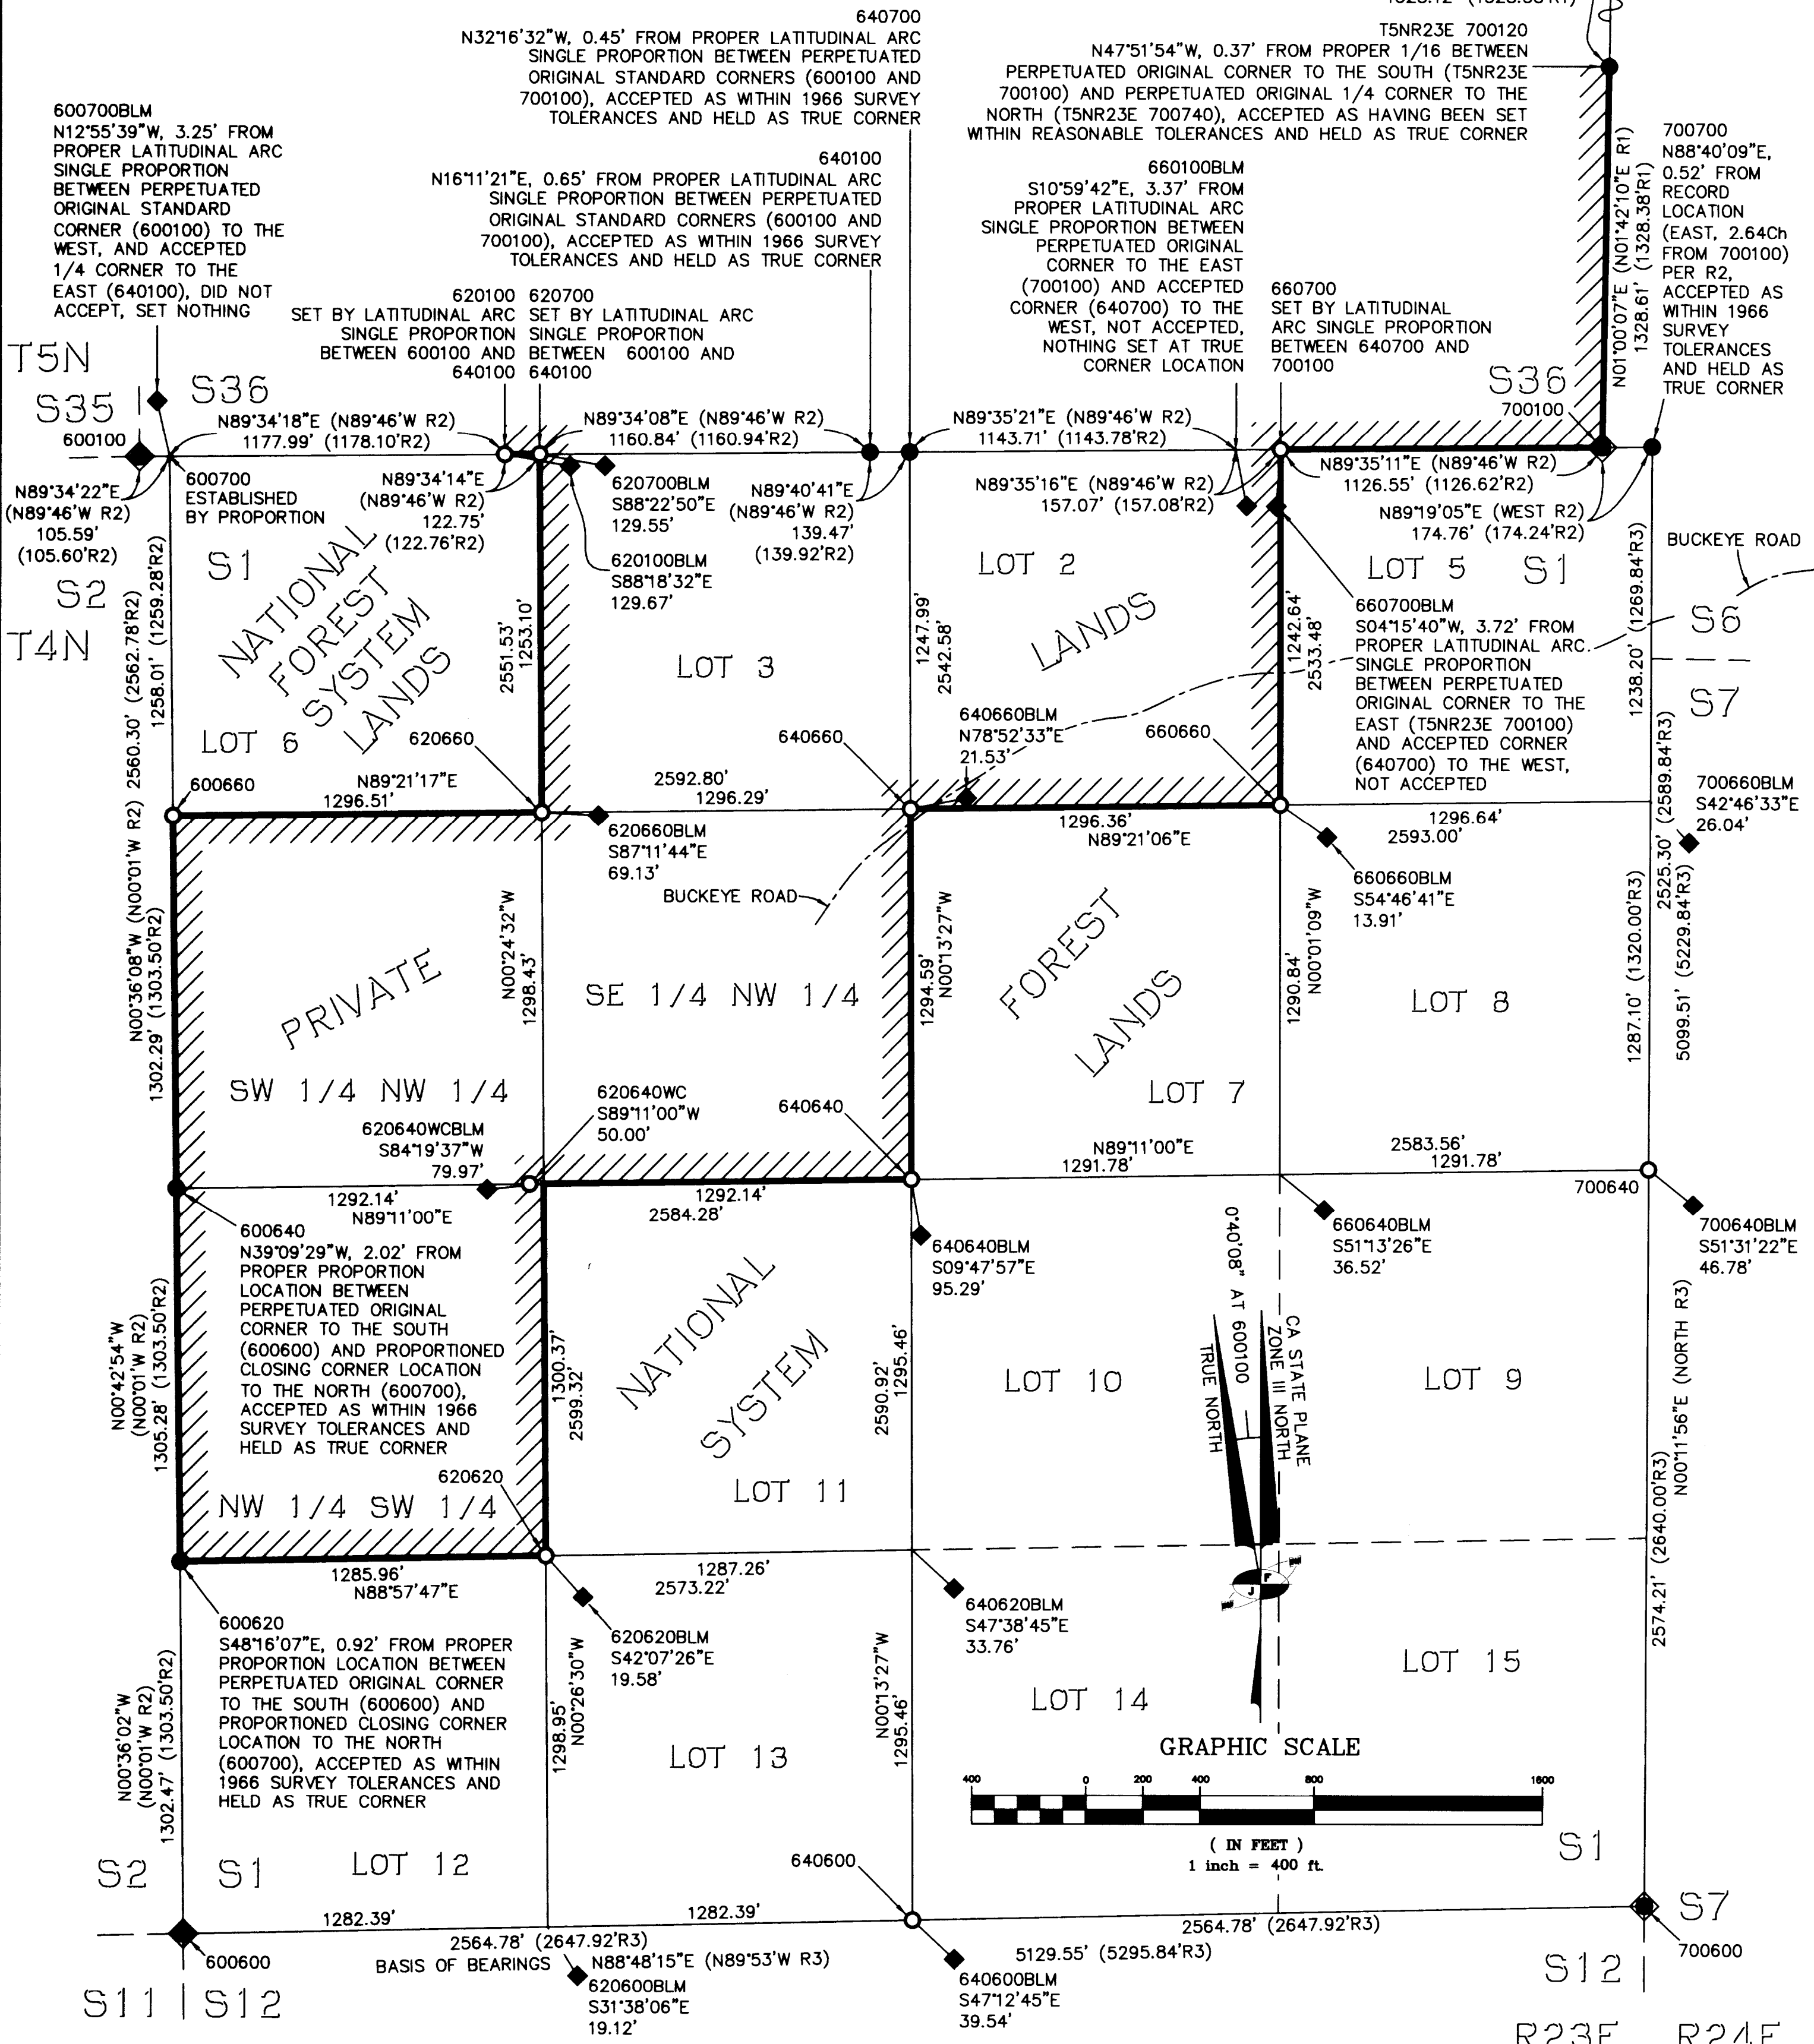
1328.12' (1328.38'R1)

640700
N32°16'32"W, 0.45' FROM PROPER LATITUDINAL ARC SINGLE PROPORTION BETWEEN PERPETUATED ORIGINAL STANDARD CORNERS (600100 AND 700100), ACCEPTED AS WITHIN 1966 SURVEY TOLERANCES AND HELD AS TRUE CORNER

T5NR23E 700120
N47°51'54"W, 0.37' FROM PROPER 1/16 BETWEEN PERPETUATED ORIGINAL CORNER TO THE SOUTH (T5NR23E 700100) AND PERPETUATED ORIGINAL 1/4 CORNER TO THE NORTH (T5NR23E 700740), ACCEPTED AS HAVING BEEN SET WITHIN REASONABLE TOLERANCES AND HELD AS TRUE CORNER

600700BLM
N12°55'39"W, 3.25' FROM PROPER LATITUDINAL ARC SINGLE PROPORTION BETWEEN PERPETUATED ORIGINAL STANDARD CORNER (600100) TO THE WEST, AND ACCEPTED 1/4 CORNER TO THE EAST (640100), DID NOT ACCEPT, SET NOTHING

640100
N16°11'21"E, 0.65' FROM PROPER LATITUDINAL ARC SINGLE PROPORTION BETWEEN PERPETUATED ORIGINAL STANDARD CORNERS (600100 AND 700100), ACCEPTED AS WITHIN 1966 SURVEY TOLERANCES AND HELD AS TRUE CORNER

660100BLM
S10°59'42"E, 3.37' FROM PROPER LATITUDINAL ARC SINGLE PROPORTION BETWEEN PERPETUATED ORIGINAL CORNER TO THE EAST (700100) AND ACCEPTED CORNER (640700) TO THE WEST, NOT ACCEPTED, NOTHING SET AT TRUE CORNER LOCATION

700700
N88°40'09"E, 0.52' FROM RECORD LOCATION (EAST, 2.64Ch FROM 700100) PER R2, ACCEPTED AS WITHIN 1966 SURVEY TOLERANCES AND HELD AS TRUE CORNER

N01°00'07"E (N01°42'10"E R1)
1328.61' (1328.38'R1)

620100
SET BY LATITUDINAL ARC SINGLE PROPORTION BETWEEN 600100 AND 640100

620700
SET BY LATITUDINAL ARC SINGLE PROPORTION BETWEEN 600100 AND 640100

660700
SET BY LATITUDINAL ARC SINGLE PROPORTION BETWEEN 640700 AND 700100

T5N
S35
S36
S36
600100
700100
N89°34'18"E (N89°46'W R2)
1177.99' (1178.10'R2)
N89°34'08"E (N89°46'W R2)
1160.84' (1160.94'R2)
N89°35'21"E (N89°46'W R2)
1143.71' (1143.78'R2)
N89°35'11"E (N89°46'W R2)
1126.55' (1126.62'R2)
N89°34'22"E
(N89°46'W R2)
105.59'
(105.60'R2)
600700
ESTABLISHED BY PROPORTION
N89°34'14"E
(N89°46'W R2)
122.75'
(122.76'R2)
620700BLM
S88°22'50"E
129.55'
620100BLM
S88°18'32"E
129.67'
N89°40'41"E
(N89°46'W R2)
139.47'
(139.92'R2)
N89°35'16"E (N89°46'W R2)
157.07' (157.08'R2)
N89°19'05"E (WEST R2)
174.76' (174.24'R2)
BUCKEYE ROAD
S1
S2
T4N
NATIONAL FOREST SYSTEM LANDS
LOT 2
LANDS
LOT 5
S1
LOT 3
LOT 6
S6
S7
2551.53'
1253.10'
1247.99'
2542.58'
1242.64'
2533.48'
1238.20' (1269.84'R3)
660700BLM
S04°15'40"W, 3.72' FROM PROPER LATITUDINAL ARC SINGLE PROPORTION BETWEEN PERPETUATED ORIGINAL CORNER TO THE EAST (T5NR23E 700100) AND ACCEPTED CORNER (640700) TO THE WEST, NOT ACCEPTED
2560.30' (2562.78'R2)
1258.01' (1259.28'R2)
620660
640660
640660BLM
N78°52'33"E
21.53'
660660
600660
N89°21'17"E
1296.51'
2592.80'
1296.29'
1296.36'
N89°21'06"E
1296.64'
2593.00'
700660BLM
S42°46'33"E
26.04'
2525.30' (2589.84'R3)
620660BLM
S87°11'44"E
69.13'
660660BLM
S54°46'41"E
13.91'
BUCKEYE ROAD
N00°36'08"W (N00°01'W R2)
1302.29' (1303.50'R2)
N00°24'32"W
1298.43'
1294.59'
N00°13'27"W
FOREST LANDS
N00°01'09"W
1290.84'
PRIVATE
SE 1/4 NW 1/4
LOT 8
1287.10' (1320.00'R3)
5099.51' (5229.84'R3)
SW 1/4 NW 1/4
LOT 7
620640WC
S89°11'00"W
50.00'
640640
620640WCBLM
S84°19'37"W
79.97'
N89°11'00"E
1291.78'
2583.56'
1291.78'
700640
1292.14'
N89°11'00"E
1292.14'
2584.28'
660640BLM
S51°13'26"E
36.52'
700640BLM
S51°31'22"E
46.78'
600640
N39°09'29"W, 2.02' FROM PROPER PROPORTION LOCATION BETWEEN PERPETUATED ORIGINAL CORNER TO THE SOUTH (600600) AND PROPORTIONED CLOSING CORNER LOCATION TO THE NORTH (600700), ACCEPTED AS WITHIN 1966 SURVEY TOLERANCES AND HELD AS TRUE CORNER
640640BLM
S09°47'57"E
95.29'
0°40'08" AT 600100
TRUE NORTH
CA STATE PLANE ZONE III NORTH
N00°42'54"W
(N00°01'W R2)
1305.28' (1303.50'R2)
1300.37'
2599.32'
NATIONAL SYSTEM
2590.92'
1295.46'
LOT 10
LOT 9
N00°11'56"E (NORTH R3)
620620
LOT 11
NW 1/4 SW 1/4
1285.96'
N88°57'47"E
1287.26'
2573.22'
2574.21' (2640.00'R3)
600620
S48°16'07"E, 0.92' FROM PROPER PROPORTION LOCATION BETWEEN PERPETUATED ORIGINAL CORNER TO THE SOUTH (600600) AND PROPORTIONED CLOSING CORNER LOCATION TO THE NORTH (600700), ACCEPTED AS WITHIN 1966 SURVEY TOLERANCES AND HELD AS TRUE CORNER
620620BLM
S42°07'26"E
19.58'
640620BLM
S47°38'45"E
33.76'
LOT 15
LOT 14
N00°36'02"W
(N00°01'W R2)
1302.47' (1303.50'R2)
1298.95'
N00°26'30"W
N00°13'27"W
1295.46'
LOT 13
GRAPHIC SCALE
400 0 200 400 800 1600
( IN FEET )
1 inch = 400 ft.
S2
S1
LOT 12
640600
S1
S7
1282.39'
1282.39'
2564.78' (2647.92'R3)
2564.78' (2647.92'R3)
BASIS OF BEARINGS
N88°48'15"E (N89°53'W R3)
5129.55' (5295.84'R3)
600600
620600BLM
S31°38'06"E
19.12'
640600BLM
S47°12'45"E
39.54'
700600
S12
S11 | S12
R23E R24E